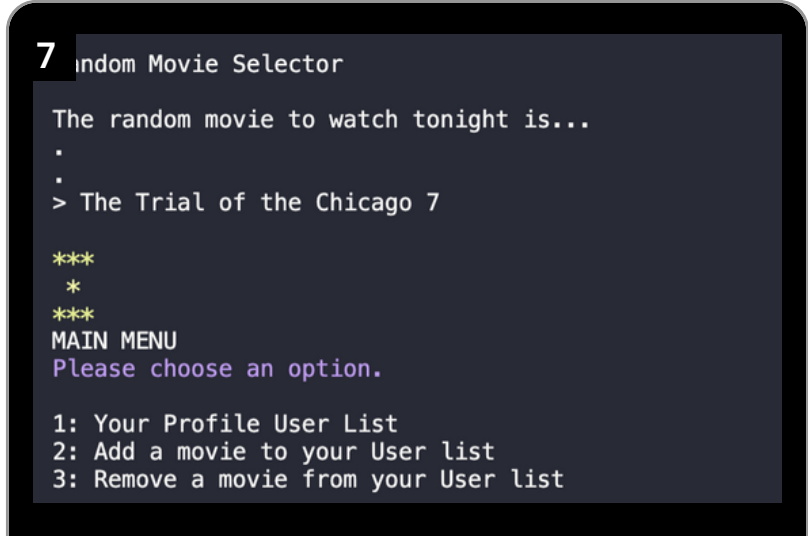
7

andom Movie Selector

The random movie to watch tonight is...
.
.
> The Trial of the Chicago 7

***
*
***
MAIN MENU
Please choose an option.

1: Your Profile User List
2: Add a movie to your User list
3: Remove a movie from your User list